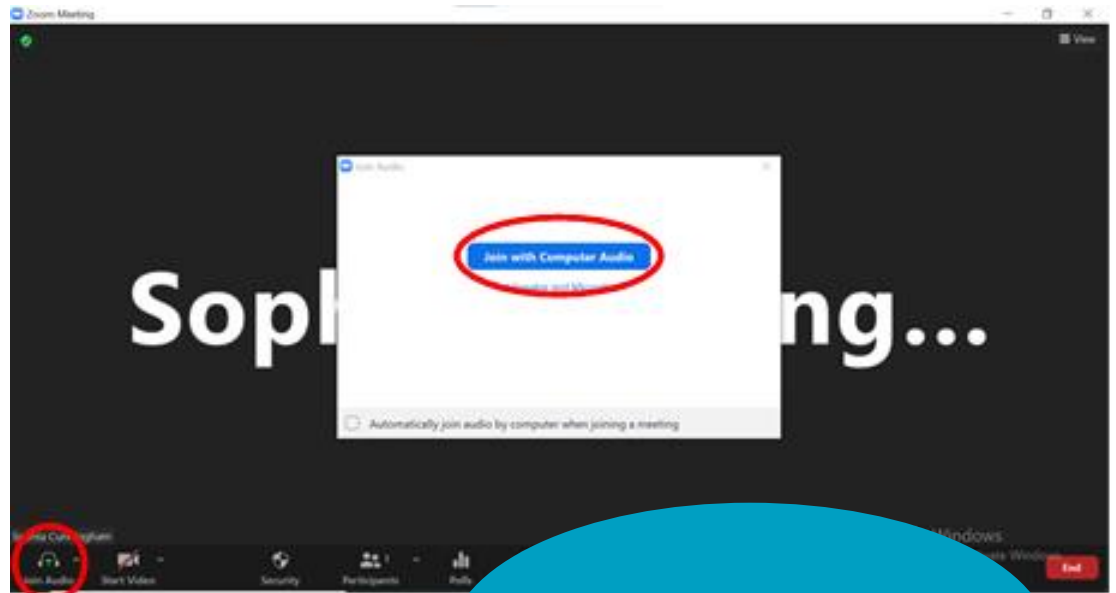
Zoom Meeting

View

Join Audio

Join with Computer Audio

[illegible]

Automatically join audio by computer when joining a meeting

Soph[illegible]ng...

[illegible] Cun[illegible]gham

Join Audio

Start Video

Security

Participants

Polls

Windows

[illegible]ate Windows

End